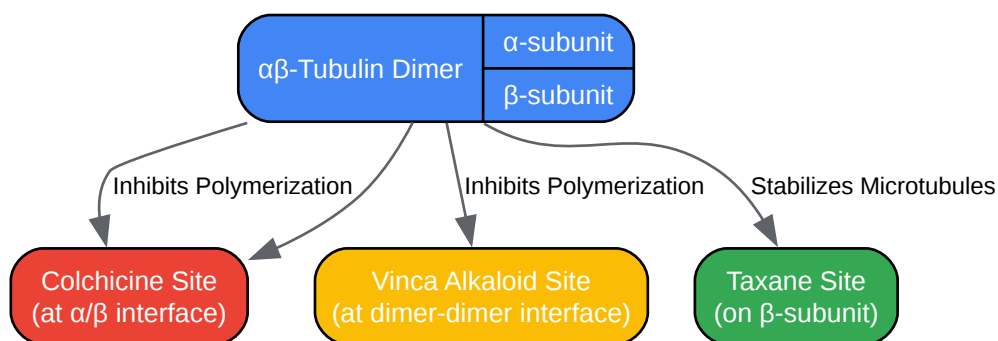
αβ-Tubulin Dimer

α-subunit

β-subunit

Inhibits Polymerization

Inhibits Polymerization

Stabilizes Microtubules

Colchicine Site
(at α/β interface)

Vinca Alkaloid Site
(at dimer-dimer interface)

Taxane Site
(on β-subunit)